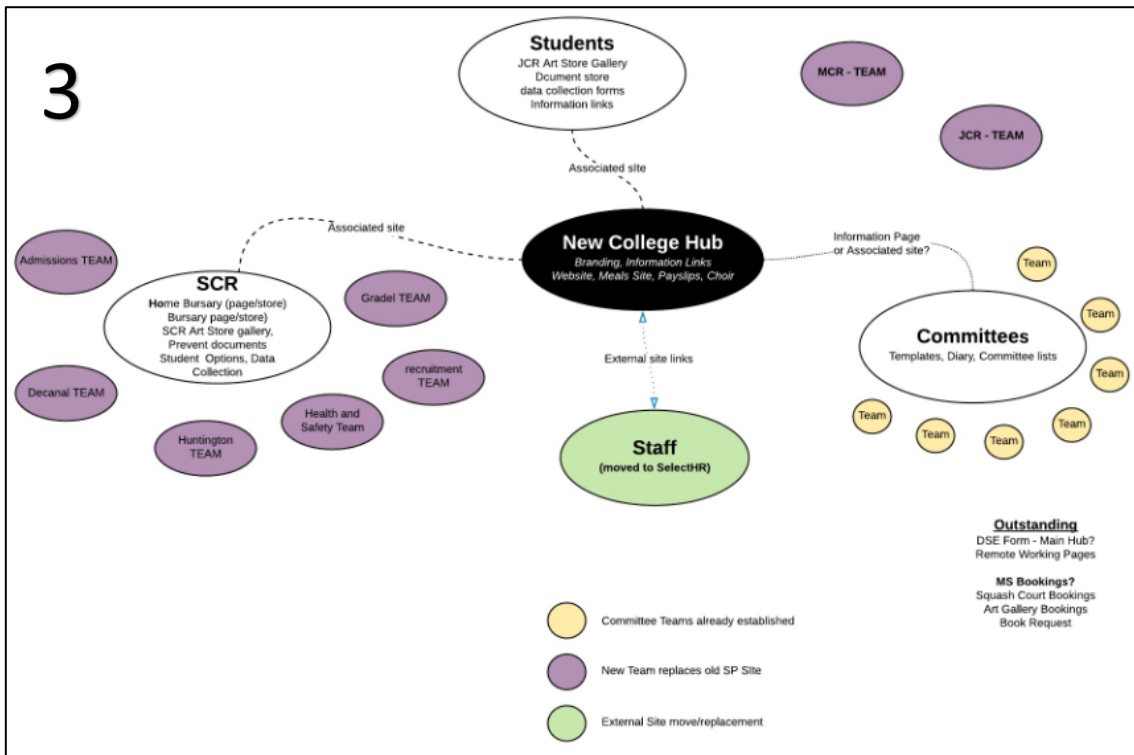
3

Students
JCR Art Store Gallery
Dcument store
data collection forms
Information links

MCR - TEAM

JCR - TEAM

Associated site

Associated site

New College Hub
Branding, Information Links
Website, Meals Site, Payslips, Choir

Information Page
or Associated site?

Admissions TEAM

SCR
Home Bursary (page/store)
Bursary page/store)
SCR Art Store gallery,
Prevent documents
Student Options, Data
Collection

Gradel TEAM

recruitment
TEAM

Decanal TEAM

Health and
Safety Team

Huntington
TEAM

External site links

Staff
(moved to SelectHR)

Committees
Templates, Diary, Committee lists

Team

Team

Team

Team

Team

Team

Team

Outstanding
DSE Form - Main Hub?
Remote Working Pages

MS Bookings?
Squash Court Bookings
Art Gallery Bookings
Book Request

Committee Teams already established

New Team replaces old SP SIte

External Site move/replacement